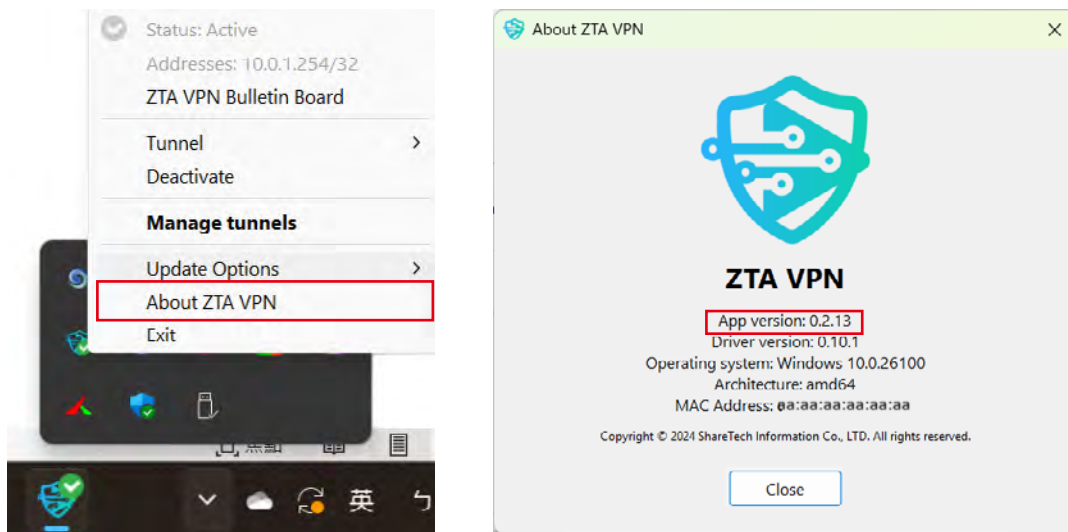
Status: Active
Addresses: 10.0.1.254/32
ZTA VPN Bulletin Board
Tunnel
Deactivate
Manage tunnels
Update Options
About ZTA VPN
Exit

英

About ZTA VPN

ZTA VPN
App version: 0.2.13
Driver version: 0.10.1
Operating system: Windows 10.0.26100
Architecture: amd64
MAC Address: 0a:aa:aa:aa:aa:aa

Copyright © 2024 ShareTech Information Co., LTD. All rights reserved.

Close